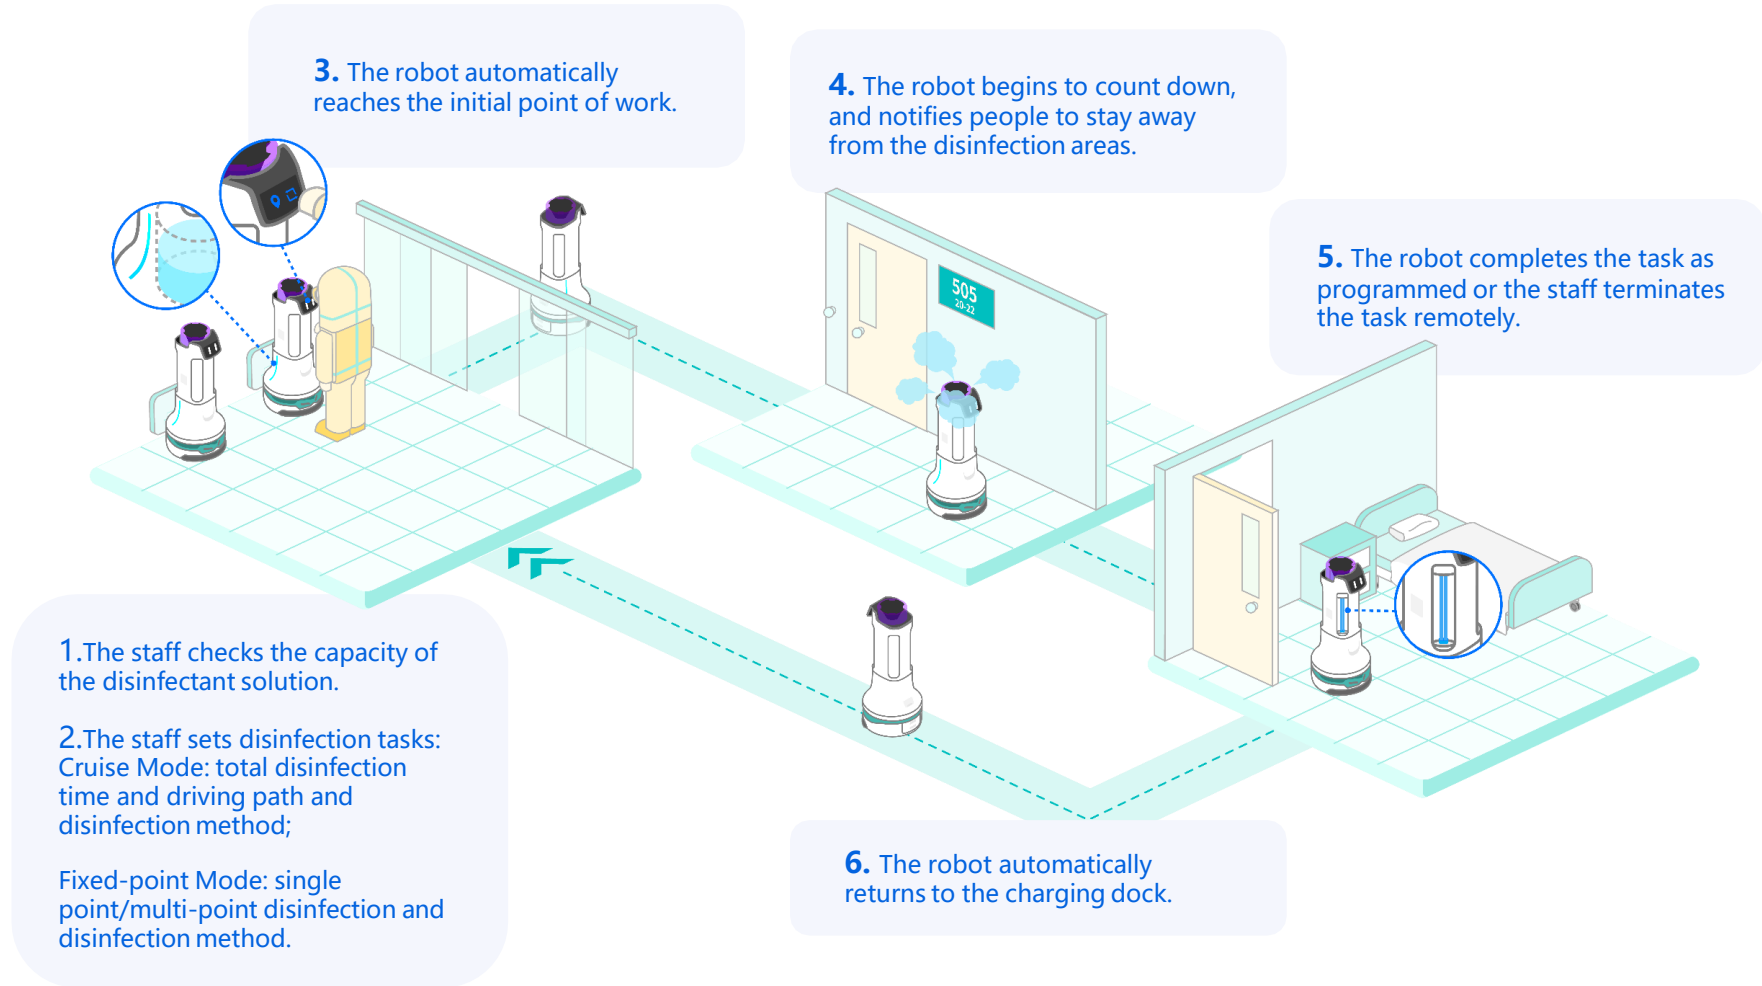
3. The robot automatically reaches the initial point of work.

4. The robot begins to count down, and notifies people to stay away from the disinfection areas.

505
20-22

5. The robot completes the task as programmed or the staff terminates the task remotely.

1.The staff checks the capacity of the disinfectant solution.

2.The staff sets disinfection tasks:
Cruise Mode: total disinfection time and driving path and disinfection method;

Fixed-point Mode: single point/multi-point disinfection and disinfection method.

6. The robot automatically returns to the charging dock.